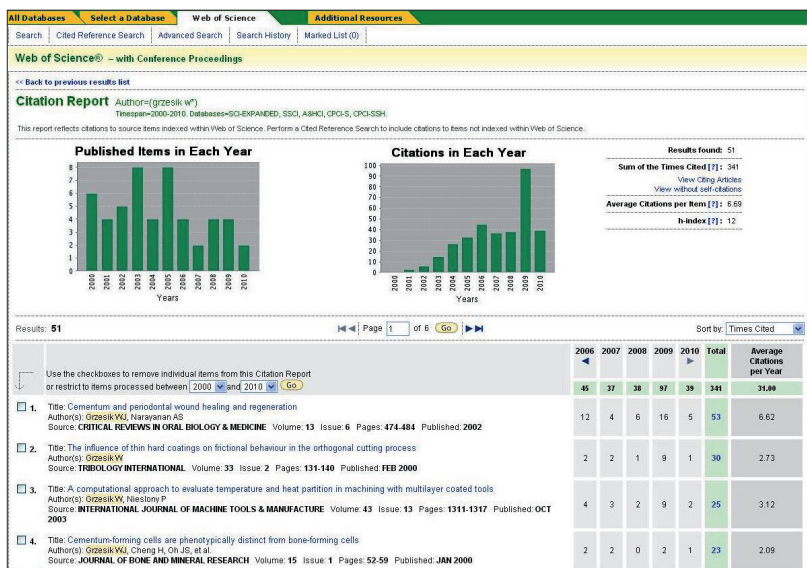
All Databases | Select a Database | Web of Science | Additional Resources

Search | Cited Reference Search | Advanced Search | Search History | Marked List (0)

Web of Science® – with Conference Proceedings

<< Back to previous results list

Citation Report Author=(grzesik w*)
Timespan=2000-2010. Databases=SCI-EXPANDED, SSCI, A&HCI, CPCI-S, CPCI-SSH.

This report reflects citations to source items indexed within Web of Science. Perform a Cited Reference Search to include citations to items not indexed within Web of Science.

Published Items in Each Year

8
7
6
5
4
3
2
1
0

2000 2001 2002 2003 2004 2005 2006 2007 2008 2009 2010

Years

Citations in Each Year

100
90
80
70
60
50
40
30
20
10
0

2000 2001 2002 2003 2004 2005 2006 2007 2008 2009 2010

Years

Results found: 51
Sum of the Times Cited [?] : 341
View Citing Articles
View without self-citations
Average Citations per Item [?] : 6.69
h-index [?] : 12

Results: 51

Page 1 of 6 Go

Sort by: Times Cited

Use the checkboxes to remove individual items from this Citation Report
or restrict to items processed between 2000 and 2010 Go

| | 2006 | 2007 | 2008 | 2009 | 2010 | Total | Average Citations per Year |
|---|---|---|---|---|---|---|---|
| | 45 | 37 | 38 | 97 | 39 | 341 | 31.00 |
| 1. Title: Cementum and periodontal wound healing and regeneration<br>Author(s): Grzesik WJ, Narayanan AS<br>Source: CRITICAL REVIEWS IN ORAL BIOLOGY & MEDICINE Volume: 13 Issue: 6 Pages: 474-484 Published: 2002 | 12 | 4 | 6 | 16 | 5 | 53 | 6.62 |
| 2. Title: The influence of thin hard coatings on frictional behaviour in the orthogonal cutting process<br>Author(s): Grzesik W<br>Source: TRIBOLOGY INTERNATIONAL Volume: 33 Issue: 2 Pages: 131-140 Published: FEB 2000 | 2 | 2 | 1 | 9 | 1 | 30 | 2.73 |
| 3. Title: A computational approach to evaluate temperature and heat partition in machining with multilayer coated tools<br>Author(s): Grzesik W, Nieslony P<br>Source: INTERNATIONAL JOURNAL OF MACHINE TOOLS & MANUFACTURE Volume: 43 Issue: 13 Pages: 1311-1317 Published: OCT 2003 | 4 | 3 | 2 | 9 | 2 | 25 | 3.12 |
| 4. Title: Cementum-forming cells are phenotypically distinct from bone-forming cells<br>Author(s): Grzesik WJ, Cheng H, Oh JS, et al.<br>Source: JOURNAL OF BONE AND MINERAL RESEARCH Volume: 15 Issue: 1 Pages: 52-59 Published: JAN 2000 | 2 | 2 | 0 | 2 | 1 | 23 | 2.09 |